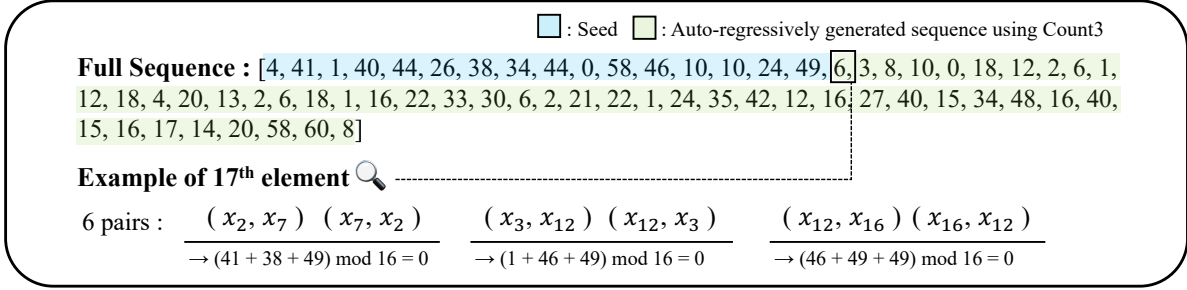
: Seed : Auto-regressively generated sequence using Count3

**Full Sequence :** [4, 41, 1, 40, 44, 26, 38, 34, 44, 0, 58, 46, 10, 10, 24, 49, 6, 3, 8, 10, 0, 18, 12, 2, 6, 1, 12, 18, 4, 20, 13, 2, 6, 18, 1, 16, 22, 33, 30, 6, 2, 21, 22, 1, 24, 35, 42, 12, 16, 27, 40, 15, 34, 48, 16, 40, 15, 16, 17, 14, 20, 58, 60, 8]

**Example of 17$^{th}$ element**

6 pairs : $(x_2, x_7)$ $(x_7, x_2)$ → (41 + 38 + 49) mod 16 = 0 $(x_3, x_{12})$ $(x_{12}, x_3)$ → (1 + 46 + 49) mod 16 = 0 $(x_{12}, x_{16})$ $(x_{16}, x_{12})$ → (46 + 49 + 49) mod 16 = 0